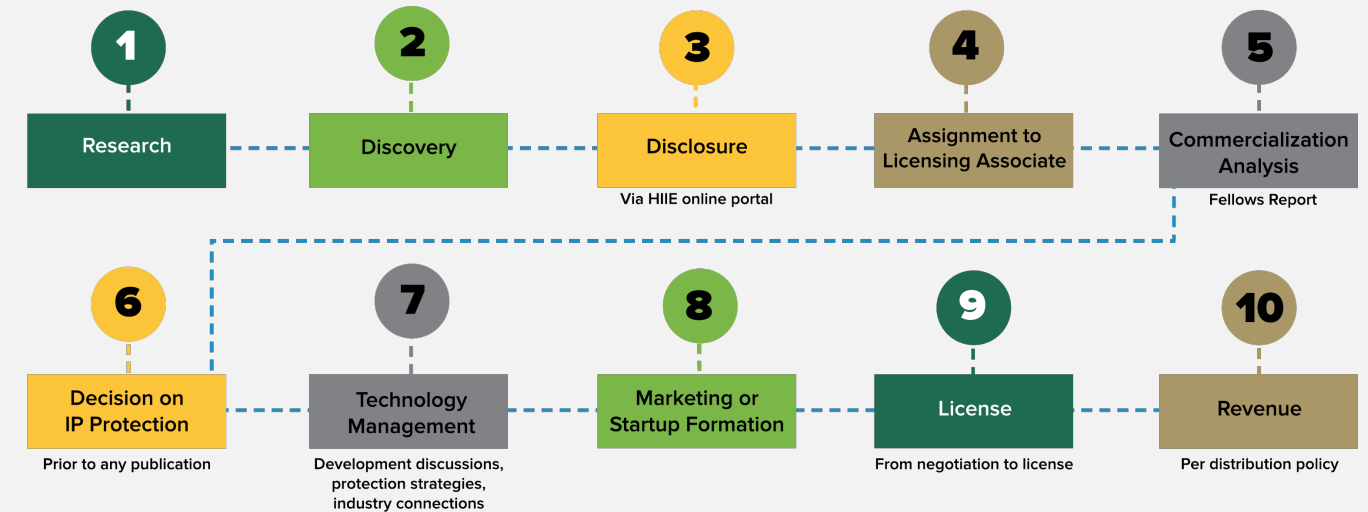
1
Research

2
Discovery

3
Disclosure
Via HIIE online portal

4
Assignment to Licensing Associate

5
Commercialization Analysis
Fellows Report

6
Decision on IP Protection
Prior to any publication

7
Technology Management
Development discussions, protection strategies, industry connections

8
Marketing or Startup Formation

9
License
From negotiation to license

10
Revenue
Per distribution policy